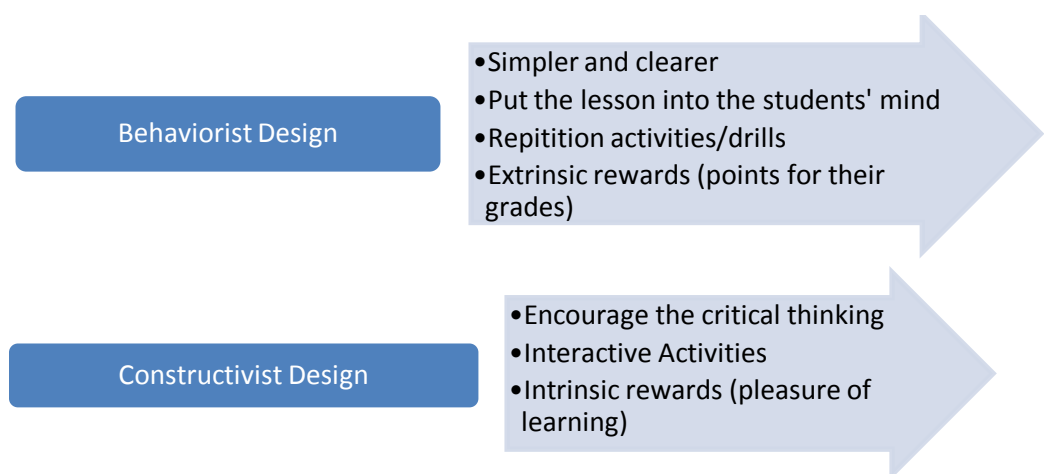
Behaviorist Design

•Simpler and clearer
•Put the lesson into the students' mind
•Repitition activities/drills
•Extrinsic rewards (points for their grades)

Constructivist Design

•Encourage the critical thinking
•Interactive Activities
•Intrinsic rewards (pleasure of learning)